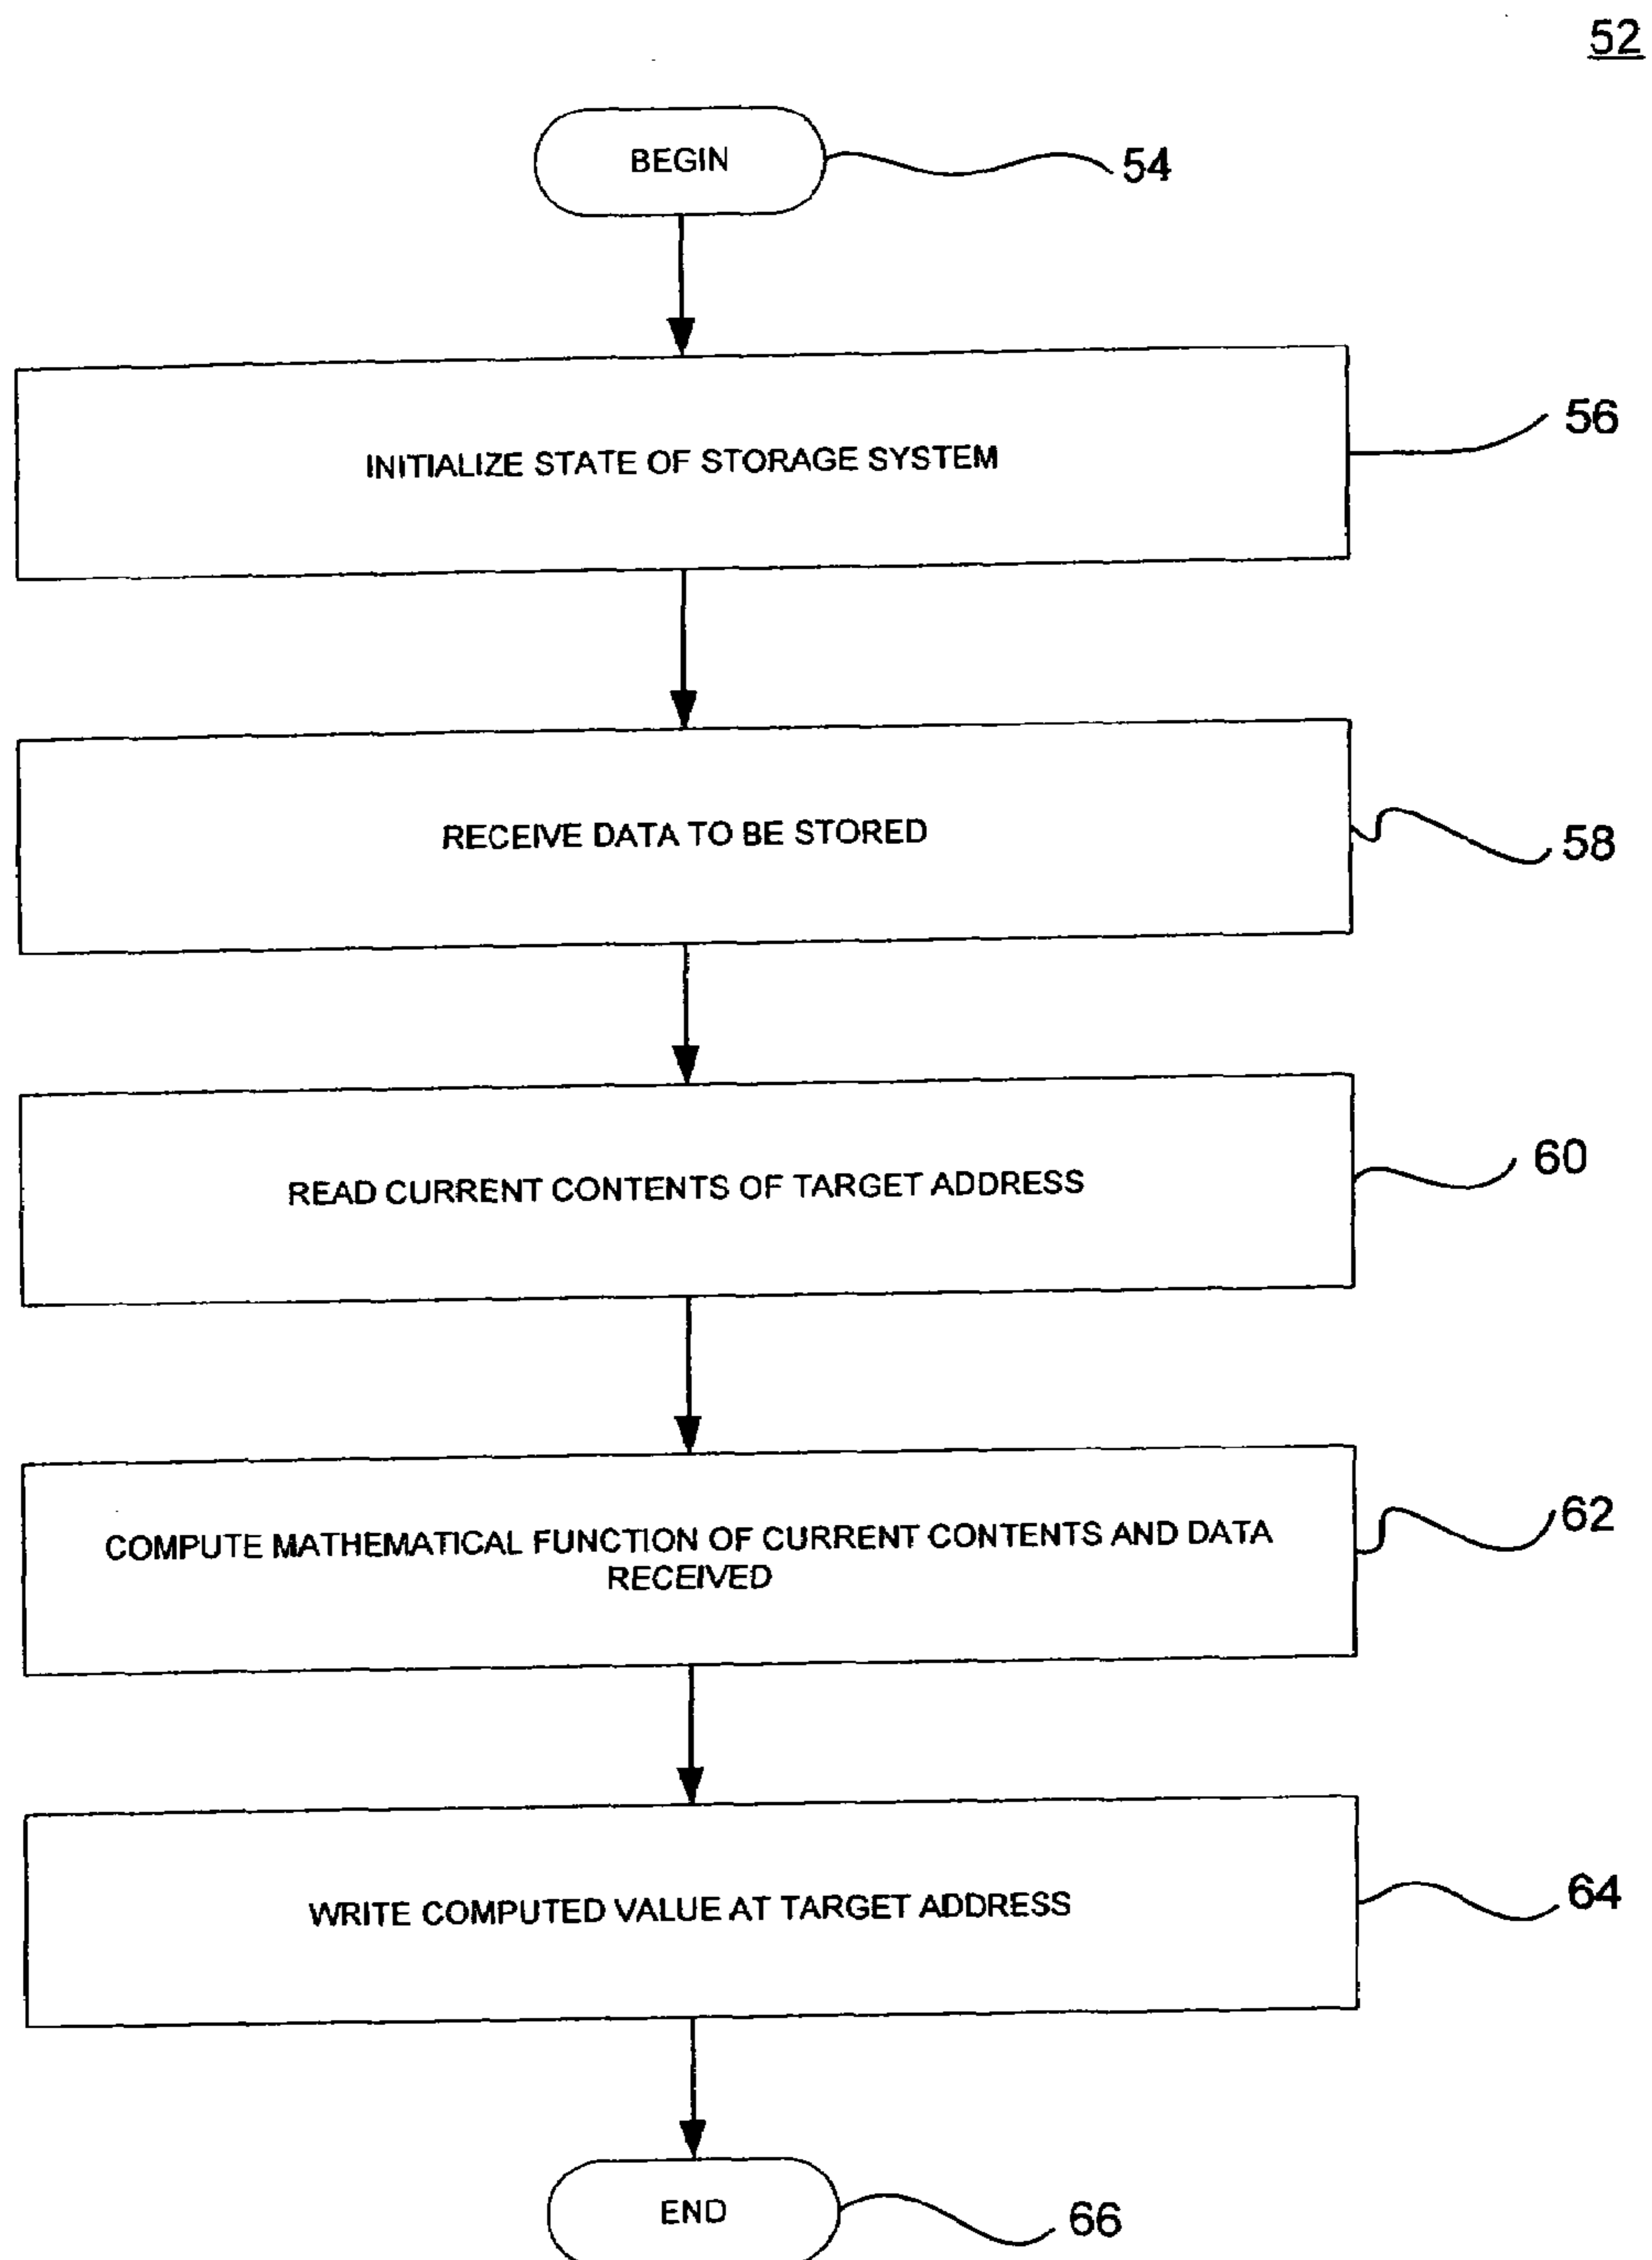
52

BEGIN

54

INITIALIZE STATE OF STORAGE SYSTEM

56

RECEIVE DATA TO BE STORED

58

READ CURRENT CONTENTS OF TARGET ADDRESS

60

COMPUTE MATHEMATICAL FUNCTION OF CURRENT CONTENTS AND DATA RECEIVED

62

WRITE COMPUTED VALUE AT TARGET ADDRESS

64

END

66